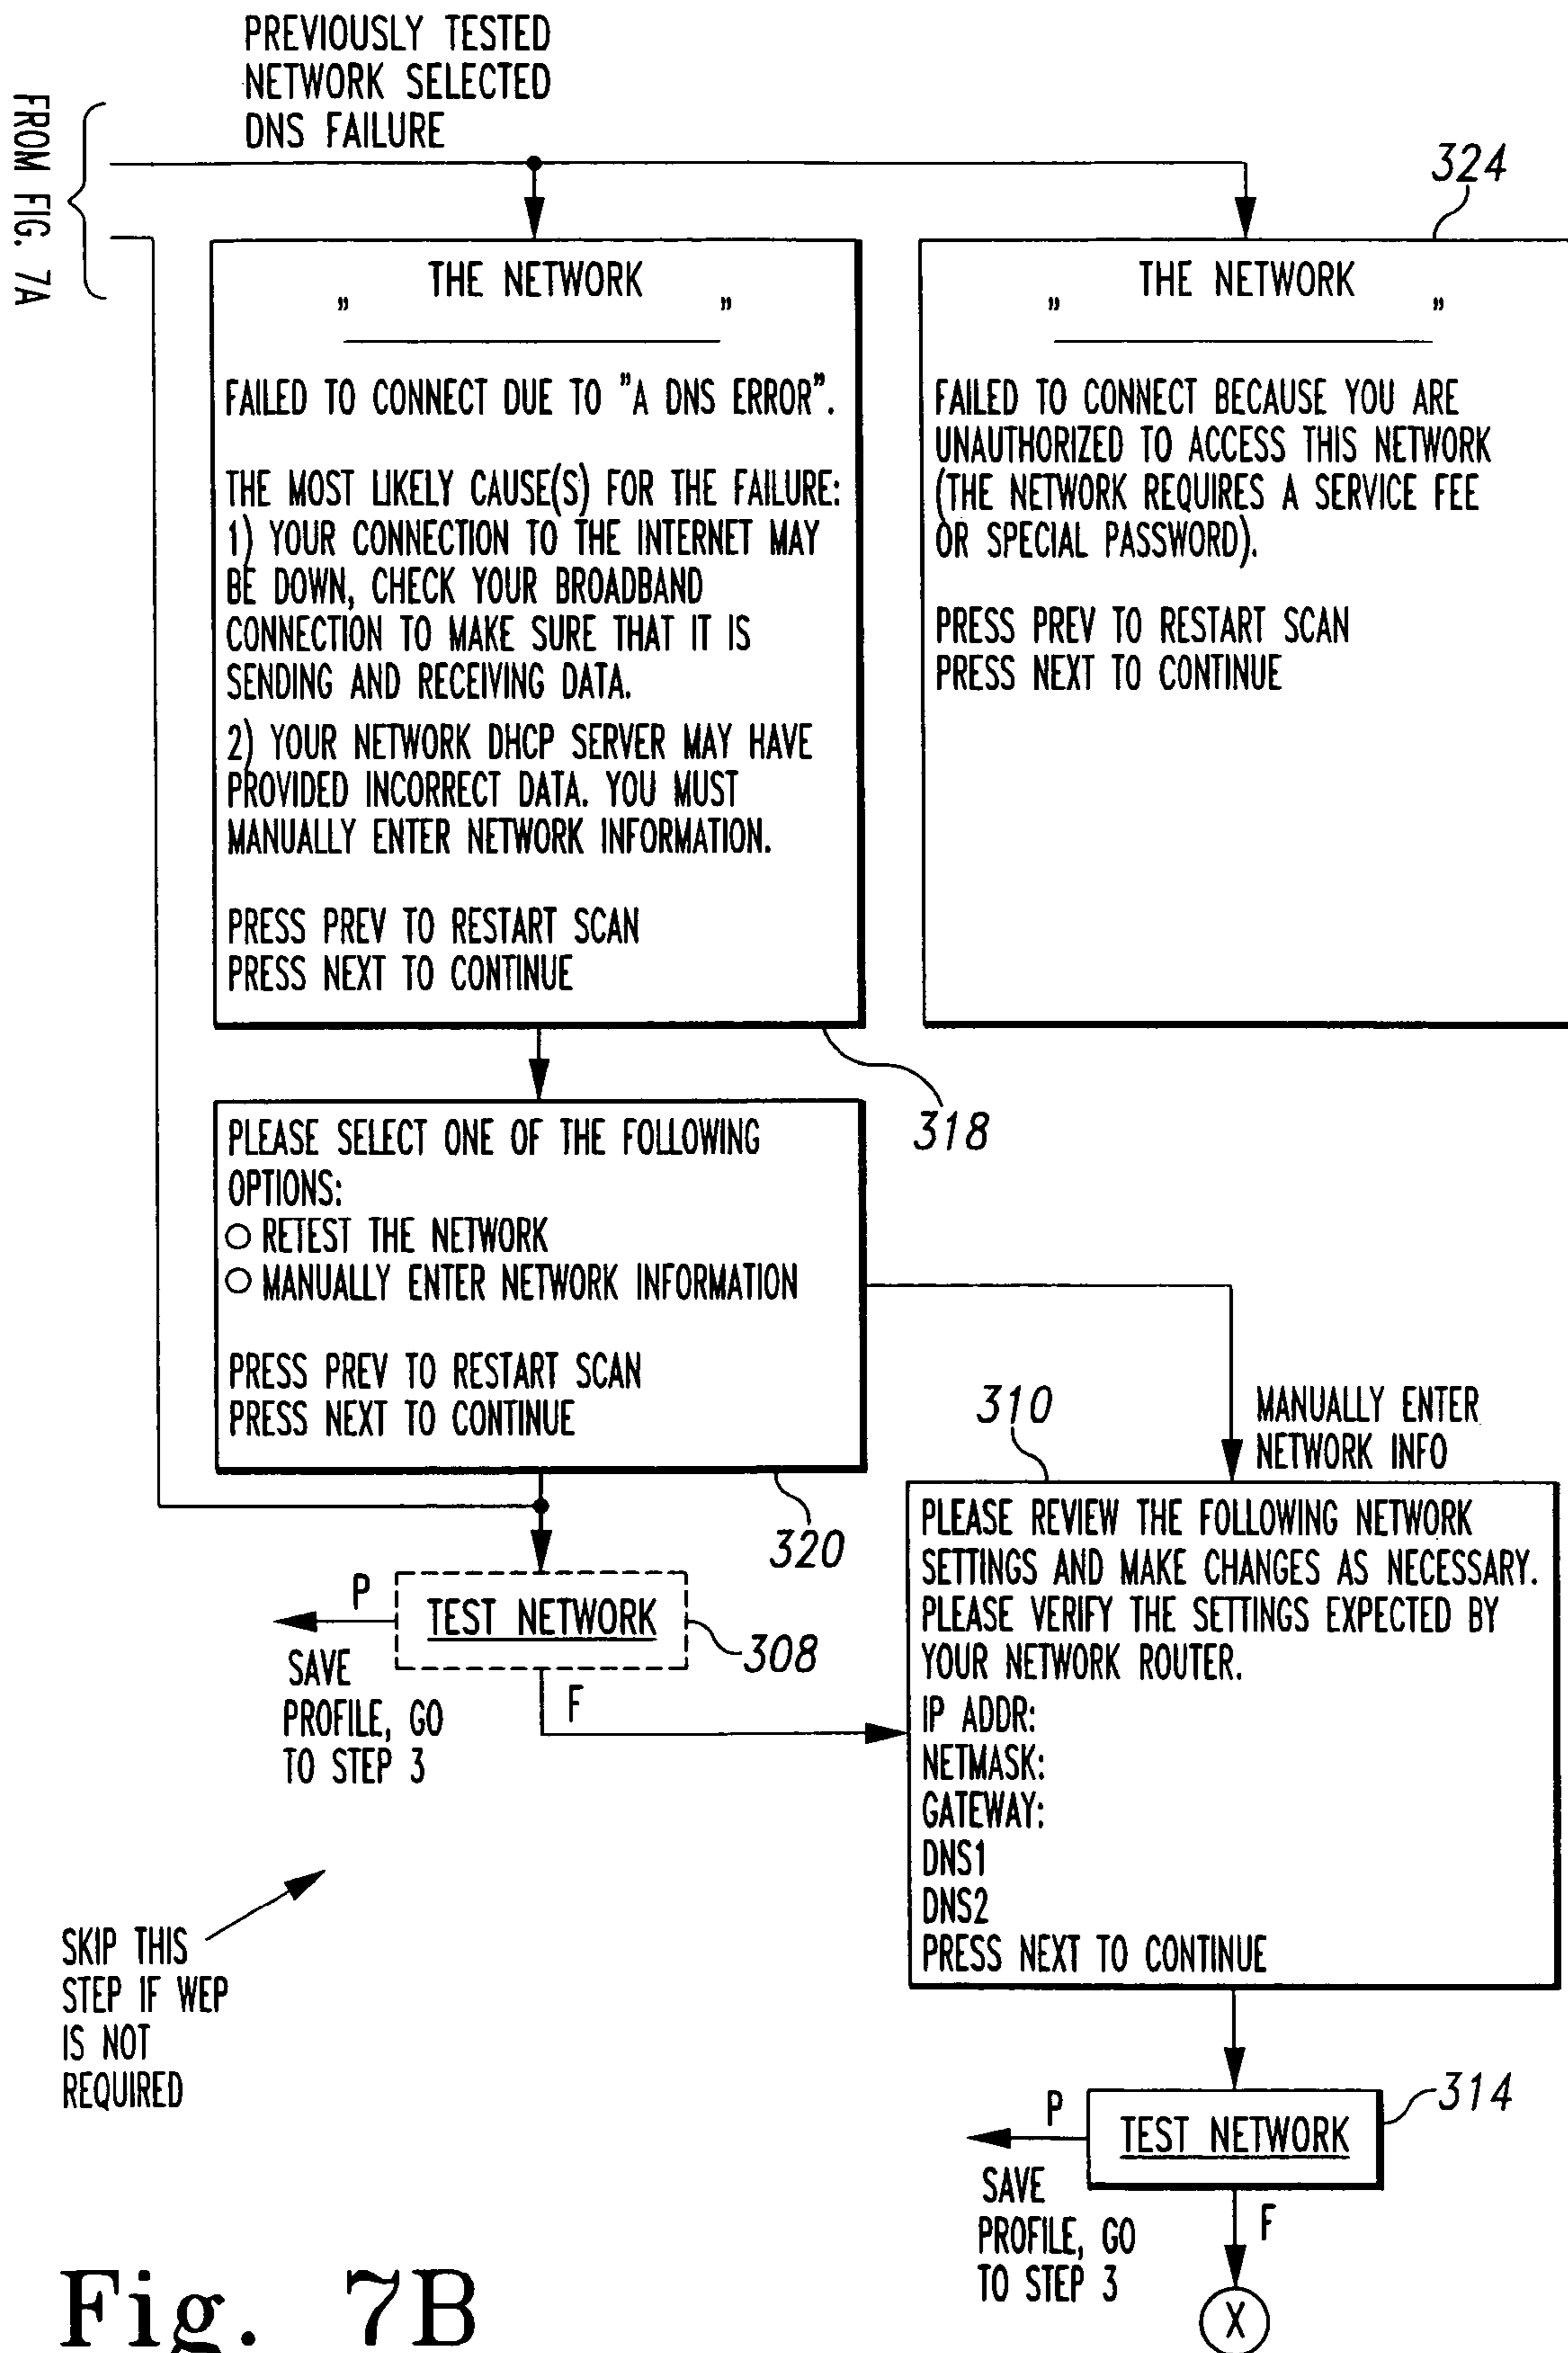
FROM FIG. 7A

PREVIOUSLY TESTED NETWORK SELECTED DNS FAILURE

324

" THE NETWORK "

FAILED TO CONNECT DUE TO "A DNS ERROR".

THE MOST LIKELY CAUSE(S) FOR THE FAILURE:
1) YOUR CONNECTION TO THE INTERNET MAY BE DOWN, CHECK YOUR BROADBAND CONNECTION TO MAKE SURE THAT IT IS SENDING AND RECEIVING DATA.
2) YOUR NETWORK DHCP SERVER MAY HAVE PROVIDED INCORRECT DATA. YOU MUST MANUALLY ENTER NETWORK INFORMATION.

PRESS PREV TO RESTART SCAN
PRESS NEXT TO CONTINUE

" THE NETWORK "

FAILED TO CONNECT BECAUSE YOU ARE UNAUTHORIZED TO ACCESS THIS NETWORK (THE NETWORK REQUIRES A SERVICE FEE OR SPECIAL PASSWORD).

PRESS PREV TO RESTART SCAN
PRESS NEXT TO CONTINUE

318

PLEASE SELECT ONE OF THE FOLLOWING OPTIONS:
○ RETEST THE NETWORK
○ MANUALLY ENTER NETWORK INFORMATION

PRESS PREV TO RESTART SCAN
PRESS NEXT TO CONTINUE

310

MANUALLY ENTER NETWORK INFO

320

P

TEST NETWORK

308

SAVE PROFILE, GO TO STEP 3

F

PLEASE REVIEW THE FOLLOWING NETWORK SETTINGS AND MAKE CHANGES AS NECESSARY. PLEASE VERIFY THE SETTINGS EXPECTED BY YOUR NETWORK ROUTER.
IP ADDR:
NETMASK:
GATEWAY:
DNS1
DNS2
PRESS NEXT TO CONTINUE

SKIP THIS STEP IF WEP IS NOT REQUIRED

P

TEST NETWORK

314

SAVE PROFILE, GO TO STEP 3

F

X

Fig. 7B